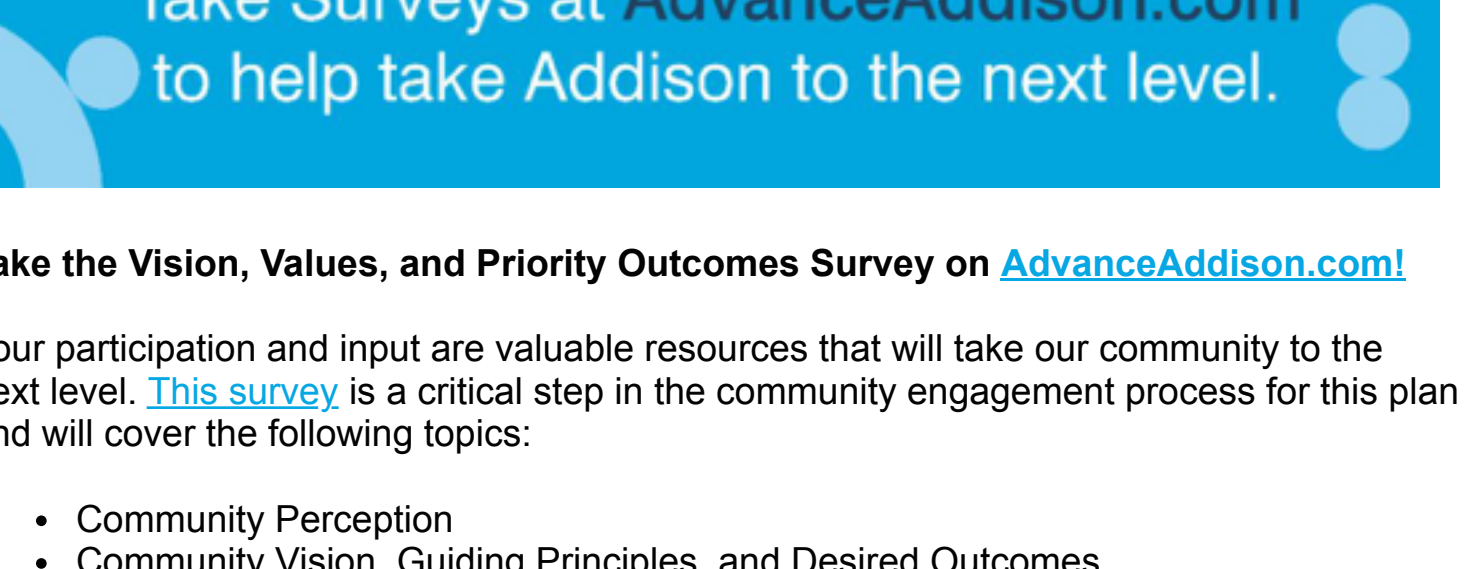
Take Surveys at AdvanceAddison.com to help take Addison to the next level.

ake the Vision, Values, and Priority Outcomes Survey on AdvanceAddison.com!

our participation and input are valuable resources that will take our community to the ext level. This survey is a critical step in the community engagement process for this plan nd will cover the following topics:

- Community Perception
- Community Vision, Guiding Principles, and Desired Outcomes